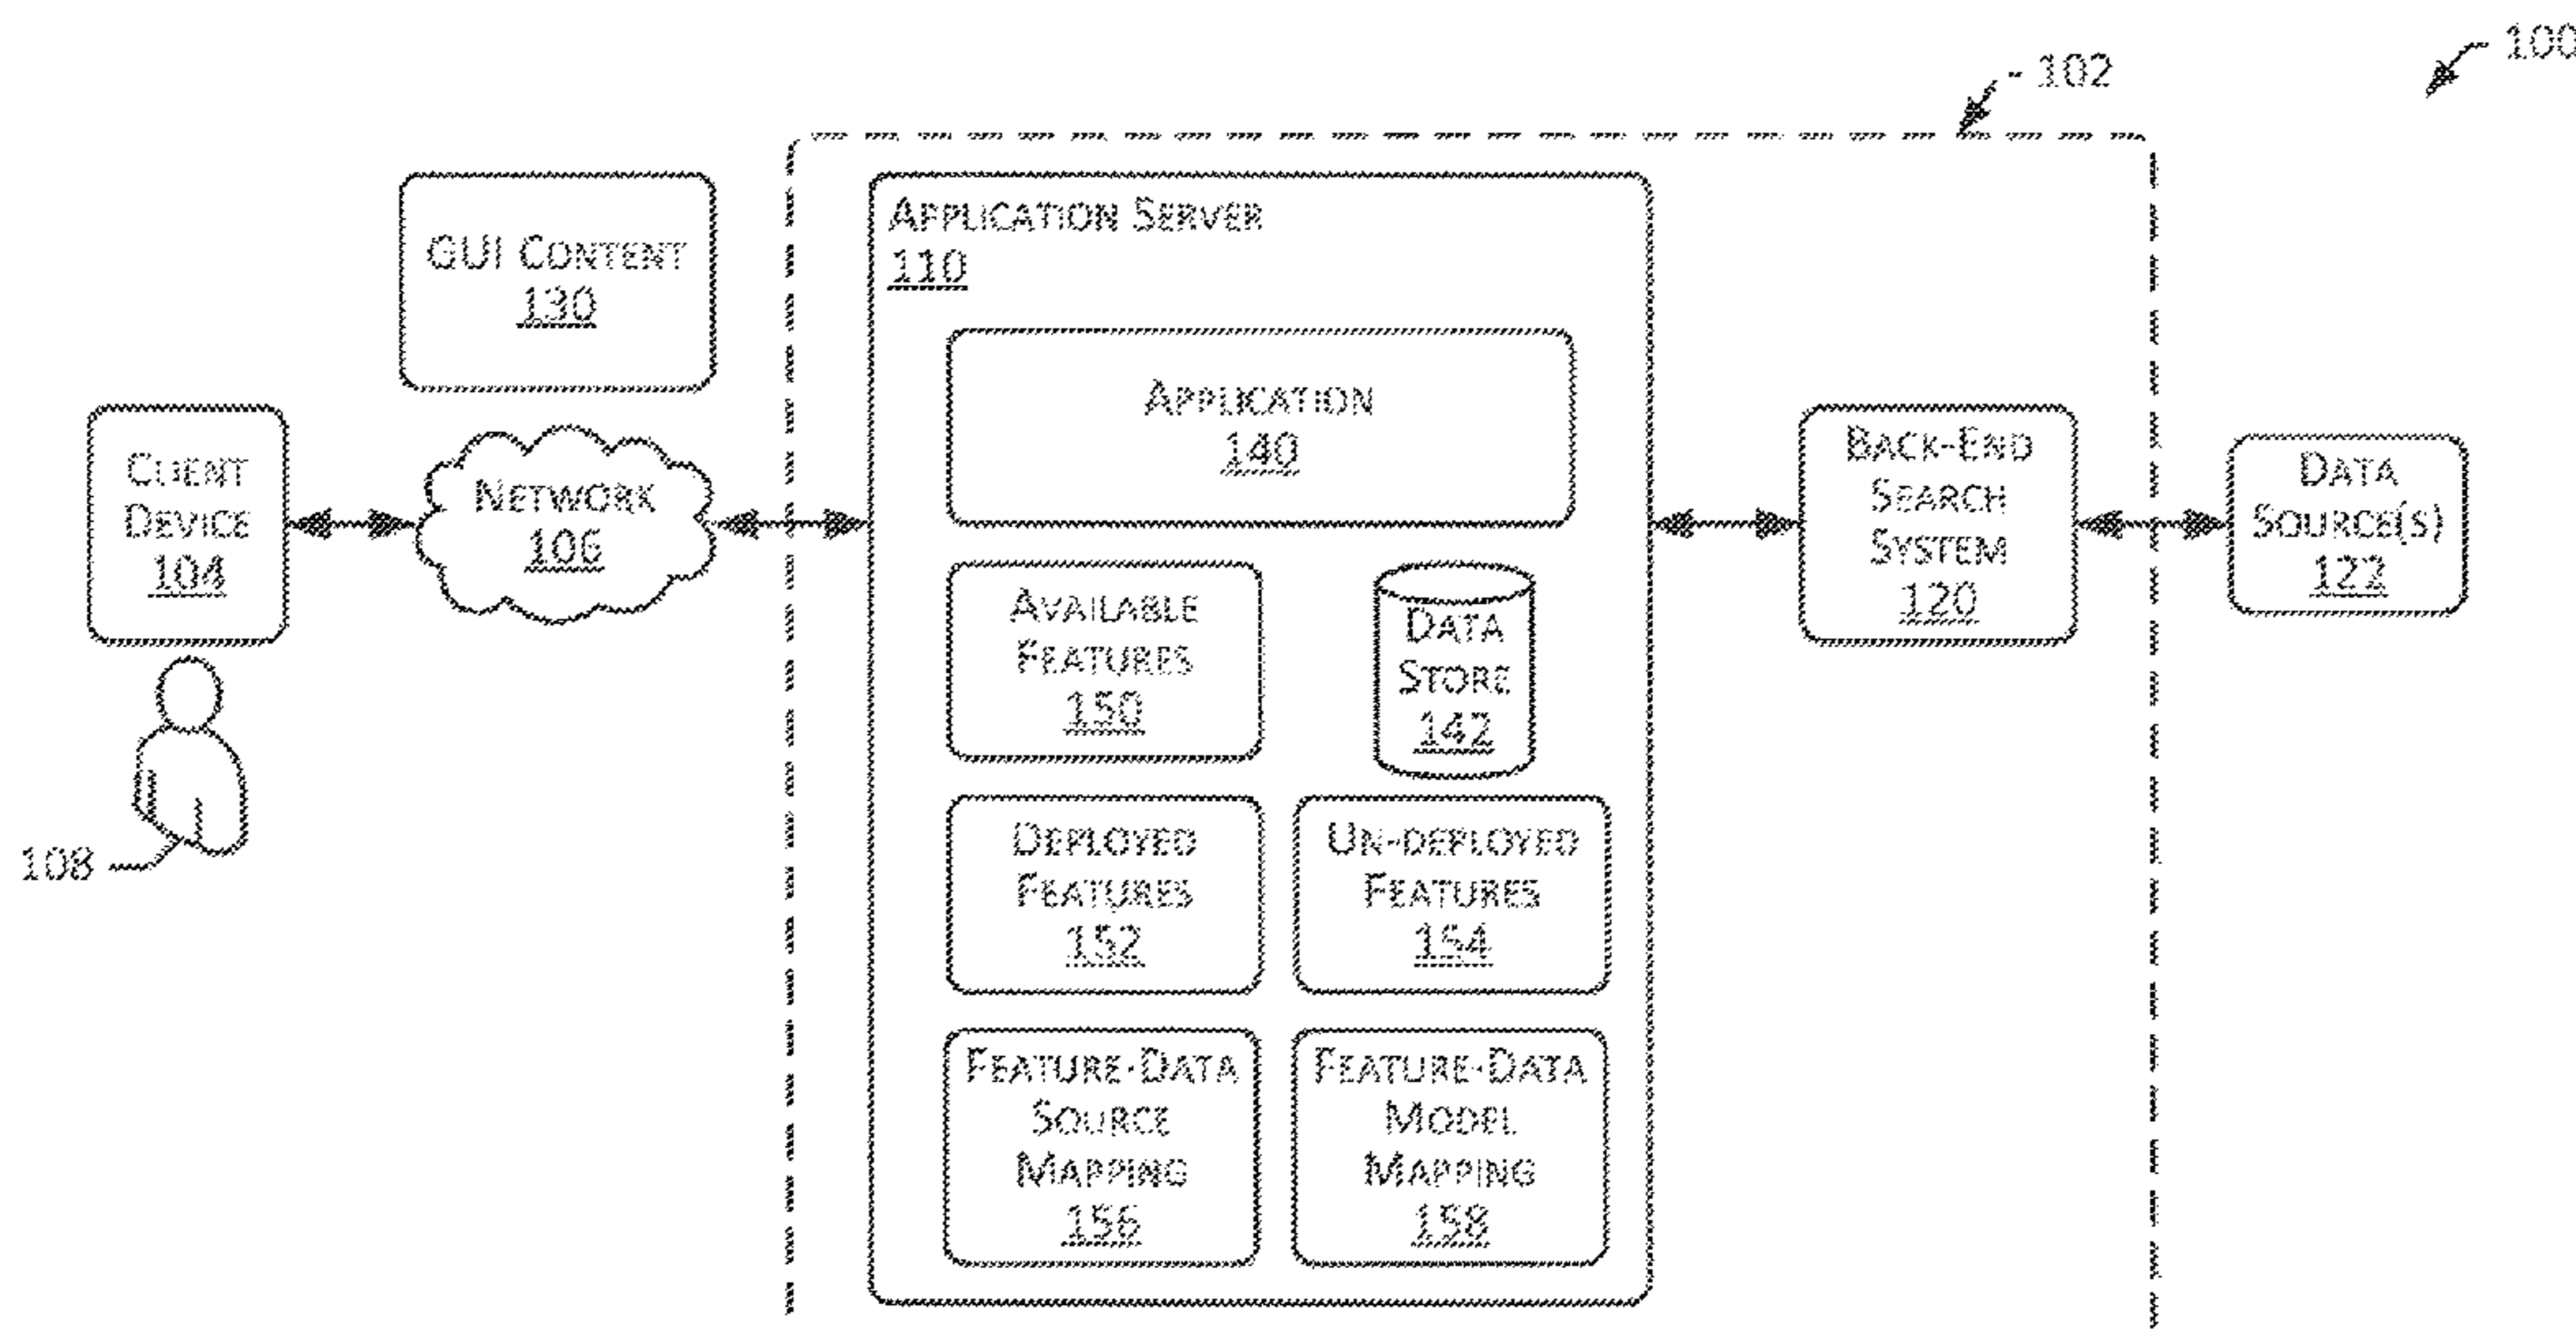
100

102

GUI Content
130

Application Server
110

Application
140

Client Device
104

Network
106

Available Features
150

Data Store
142

Back-End Search System
120

Data Source(s)
122

108

Deployed Features
152

Un-deployed Features
154

Feature-Data Source Mapping
156

Feature-Data Model Mapping
158